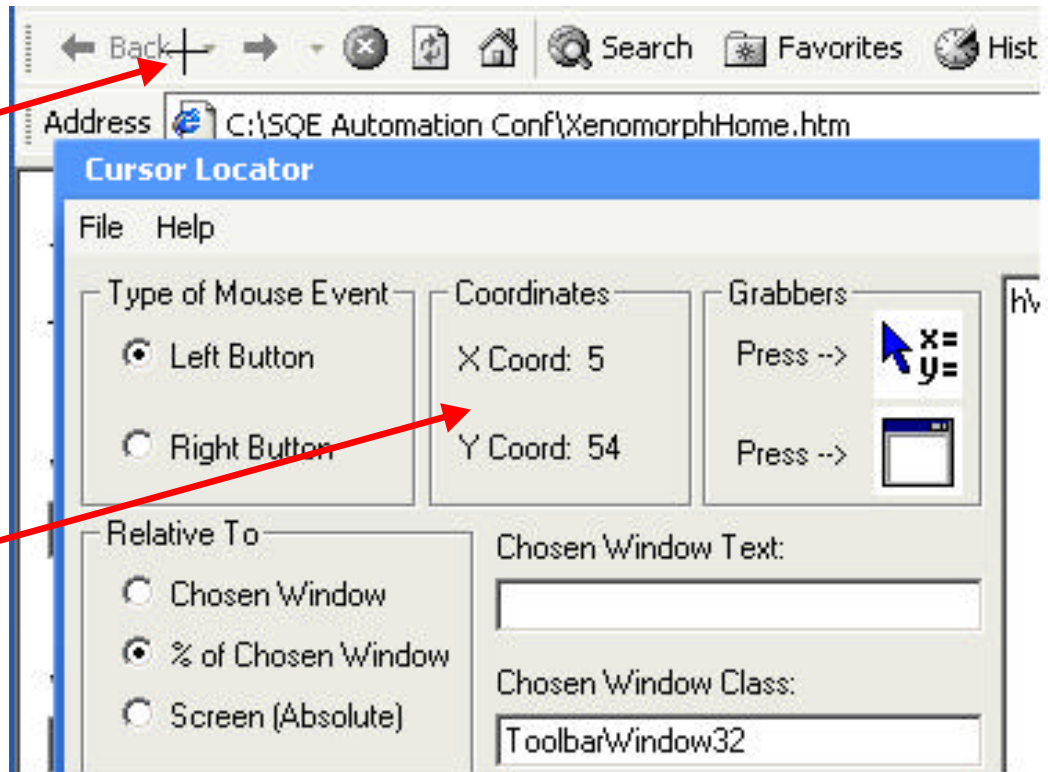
Back Search Favorites Hist

Address C:\SQE Automation Conf\XenomorphHome.htm

Cursor Locator

File Help

Type of Mouse Event
Left Button
Right Button

Coordinates
X Coord: 5
Y Coord: 54

Grabbers
Press -->
x=
y=
Press -->

hV

Relative To
Chosen Window
% of Chosen Window
Screen (Absolute)

Chosen Window Text:

Chosen Window Class:
ToolbarWindow32